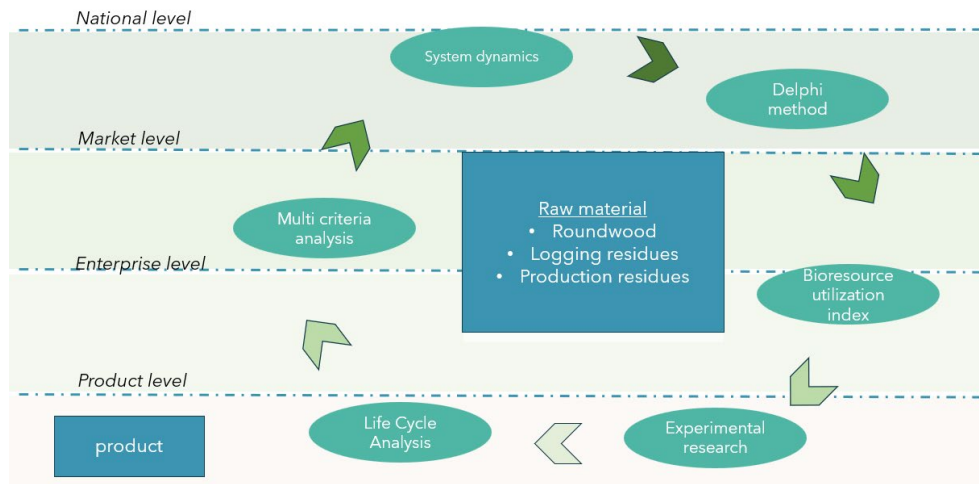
National level

System dynamics

Delphi method

Market level

Raw material
• Roundwood
• Logging residues
• Production residues

Multi criteria analysis

Enterprise level

Bioresource utilization index

Product level

product

Life Cycle Analysis

Experimental research